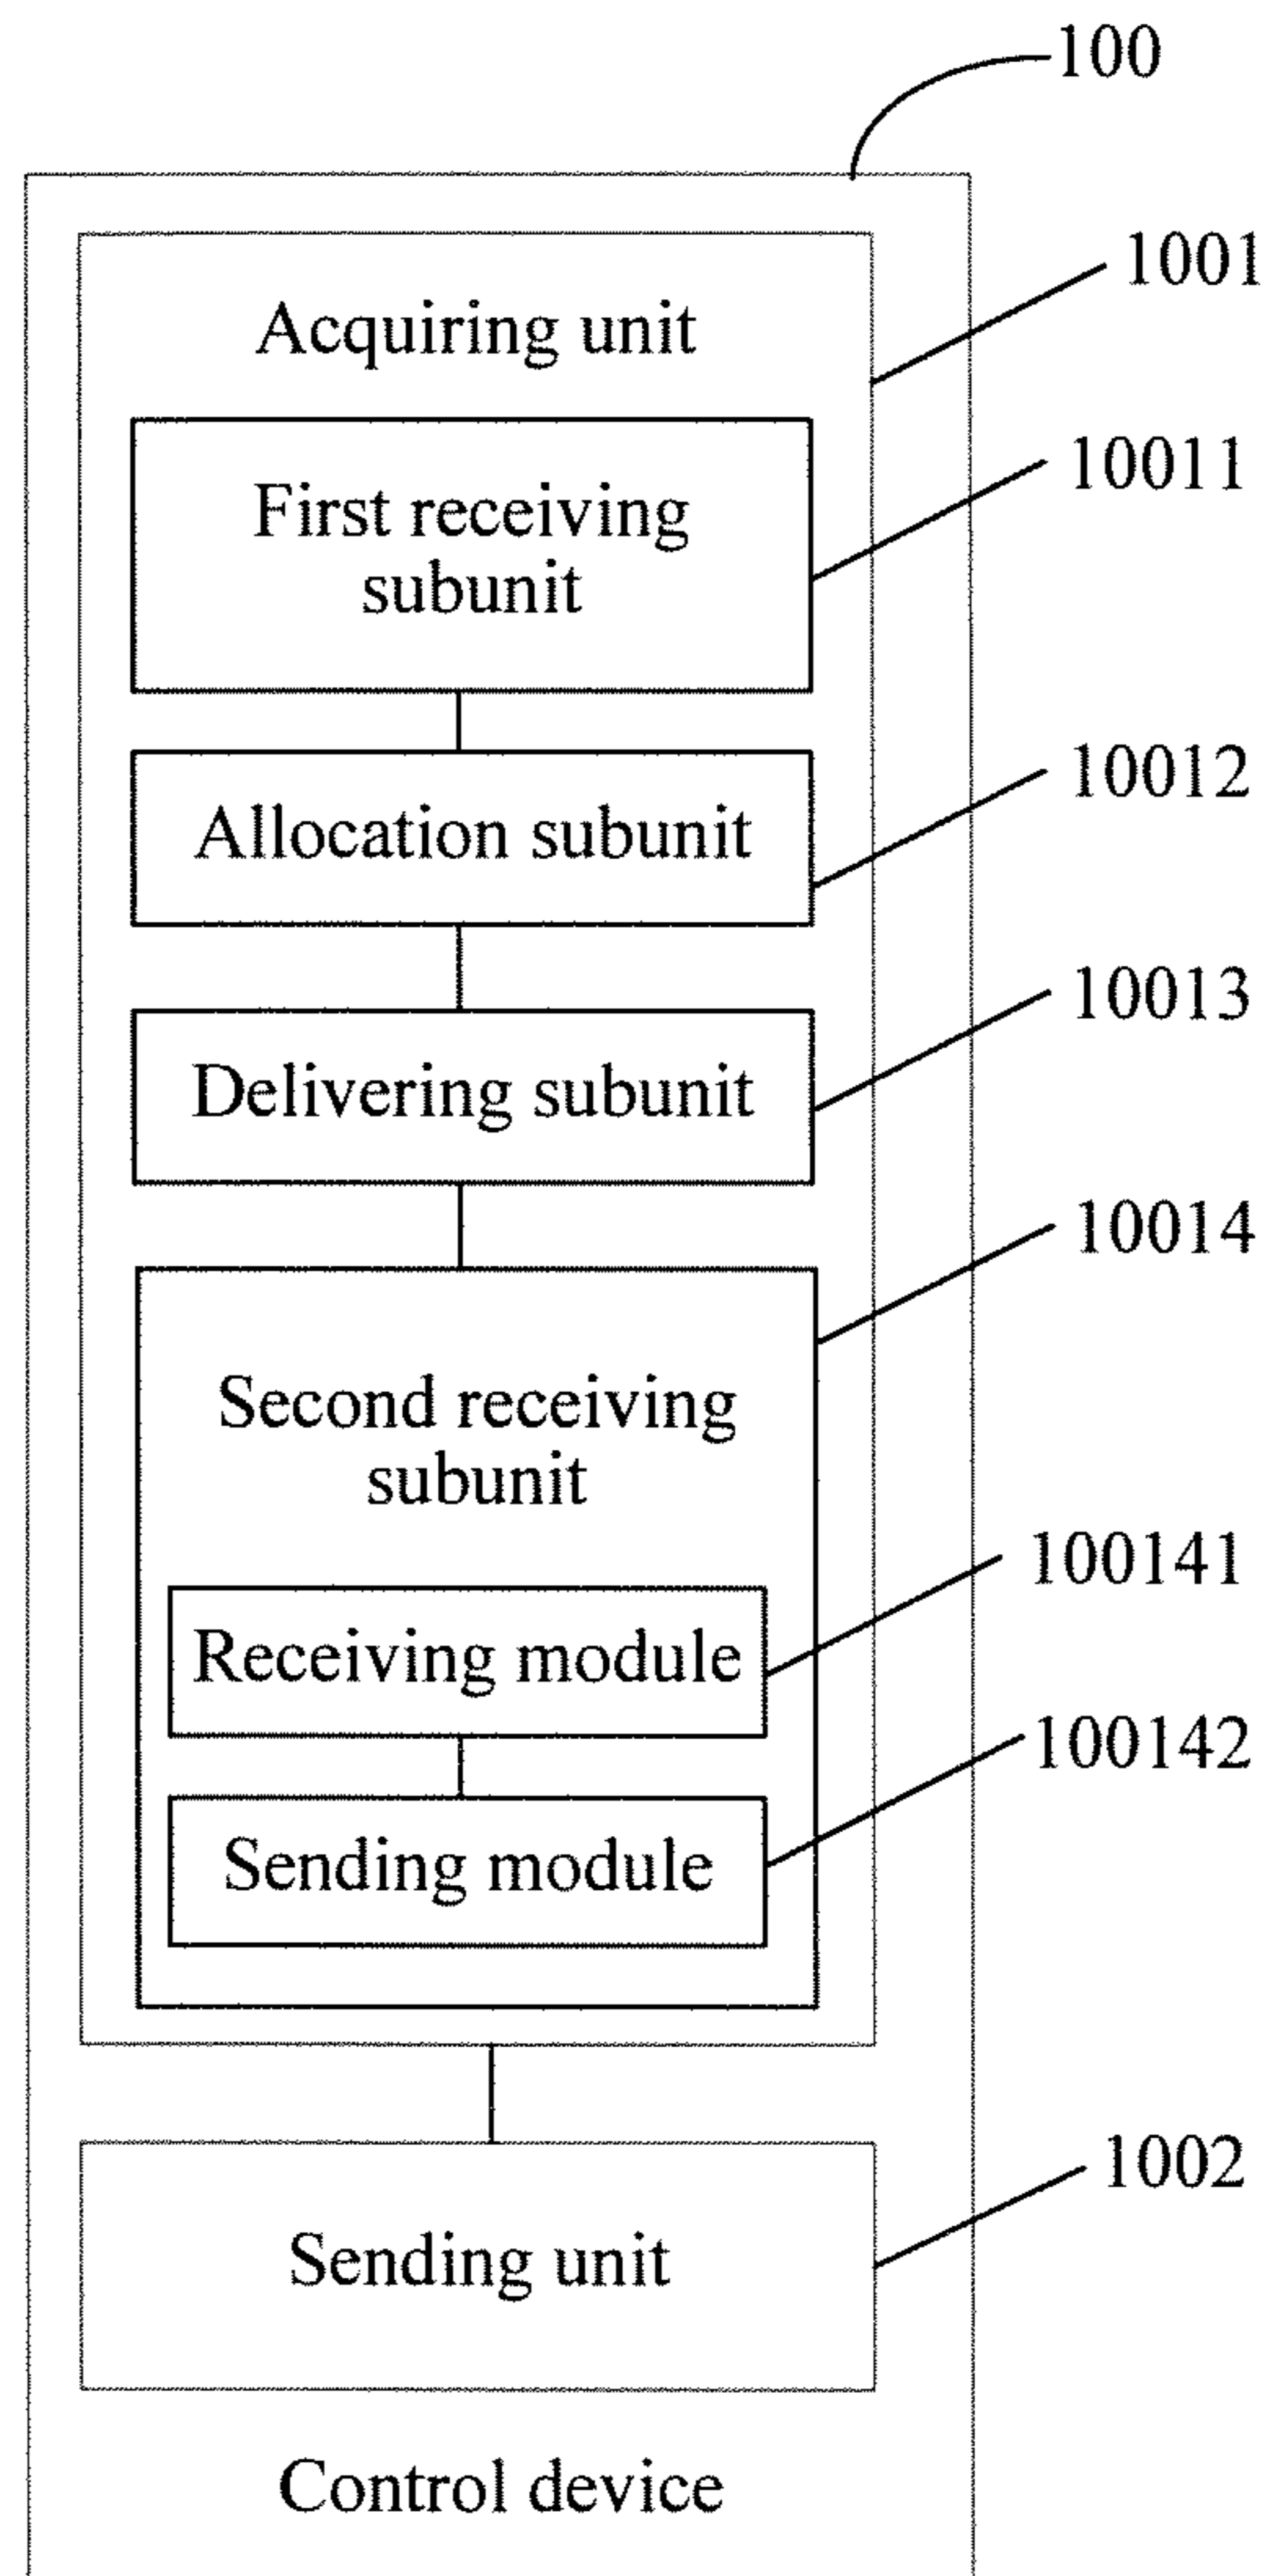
100

1001

Acquiring unit

First receiving subunit

10011

Allocation subunit

10012

Delivering subunit

10013

10014

Second receiving subunit

100141

Receiving module

100142

Sending module

1002

Sending unit

Control device